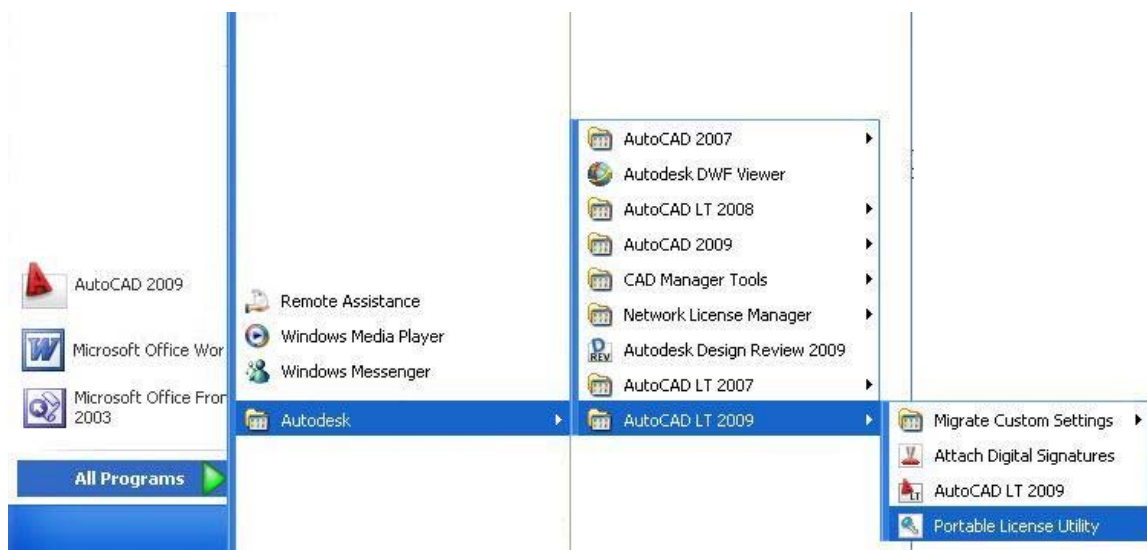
AutoCAD 2009

Microsoft Office Wor

Microsoft Office Fror 2003

All Programs

Remote Assistance
Windows Media Player
Windows Messenger
Autodesk

AutoCAD 2007
Autodesk DWF Viewer
AutoCAD LT 2008
AutoCAD 2009
CAD Manager Tools
Network License Manager
Autodesk Design Review 2009
AutoCAD LT 2007
AutoCAD LT 2009

Migrate Custom Settings
Attach Digital Signatures
AutoCAD LT 2009
Portable License Utility